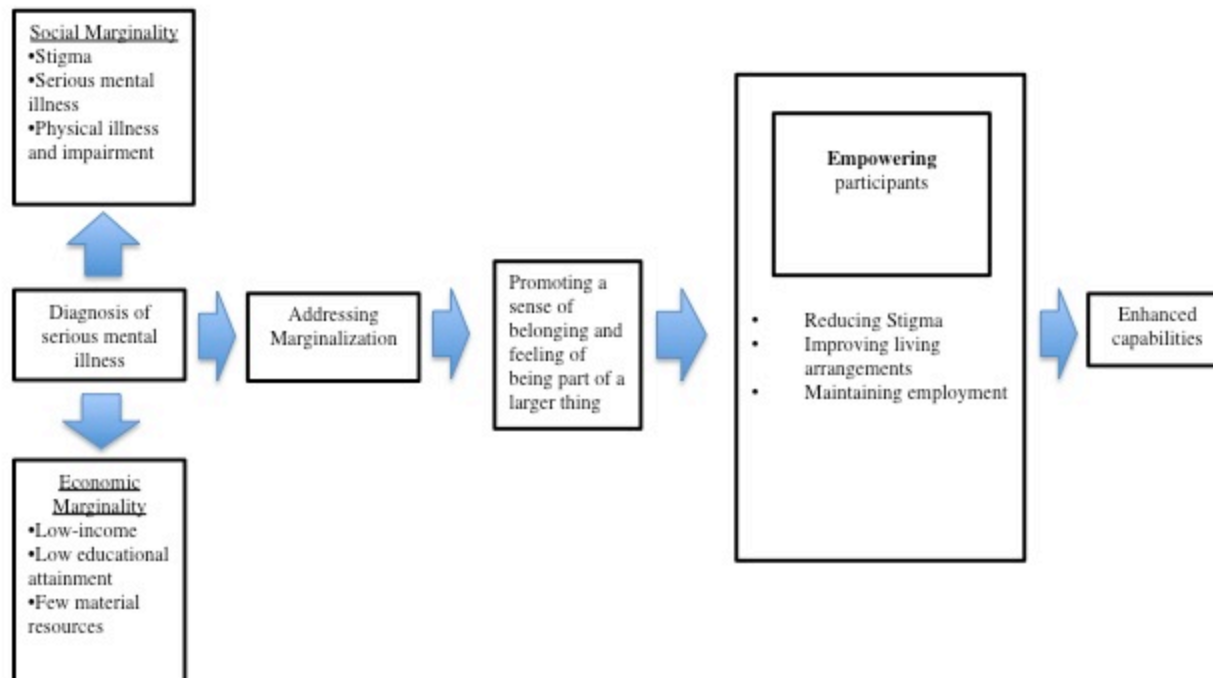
Social Marginality
•Stigma
•Serious mental illness
•Physical illness and impairment

Diagnosis of serious mental illness

Economic Marginality
•Low-income
•Low educational attainment
•Few material resources

Addressing Marginalization

Promoting a sense of belonging and feeling of being part of a larger thing

**Empowering** participants

• Reducing Stigma
• Improving living arrangements
• Maintaining employment

Enhanced capabilities